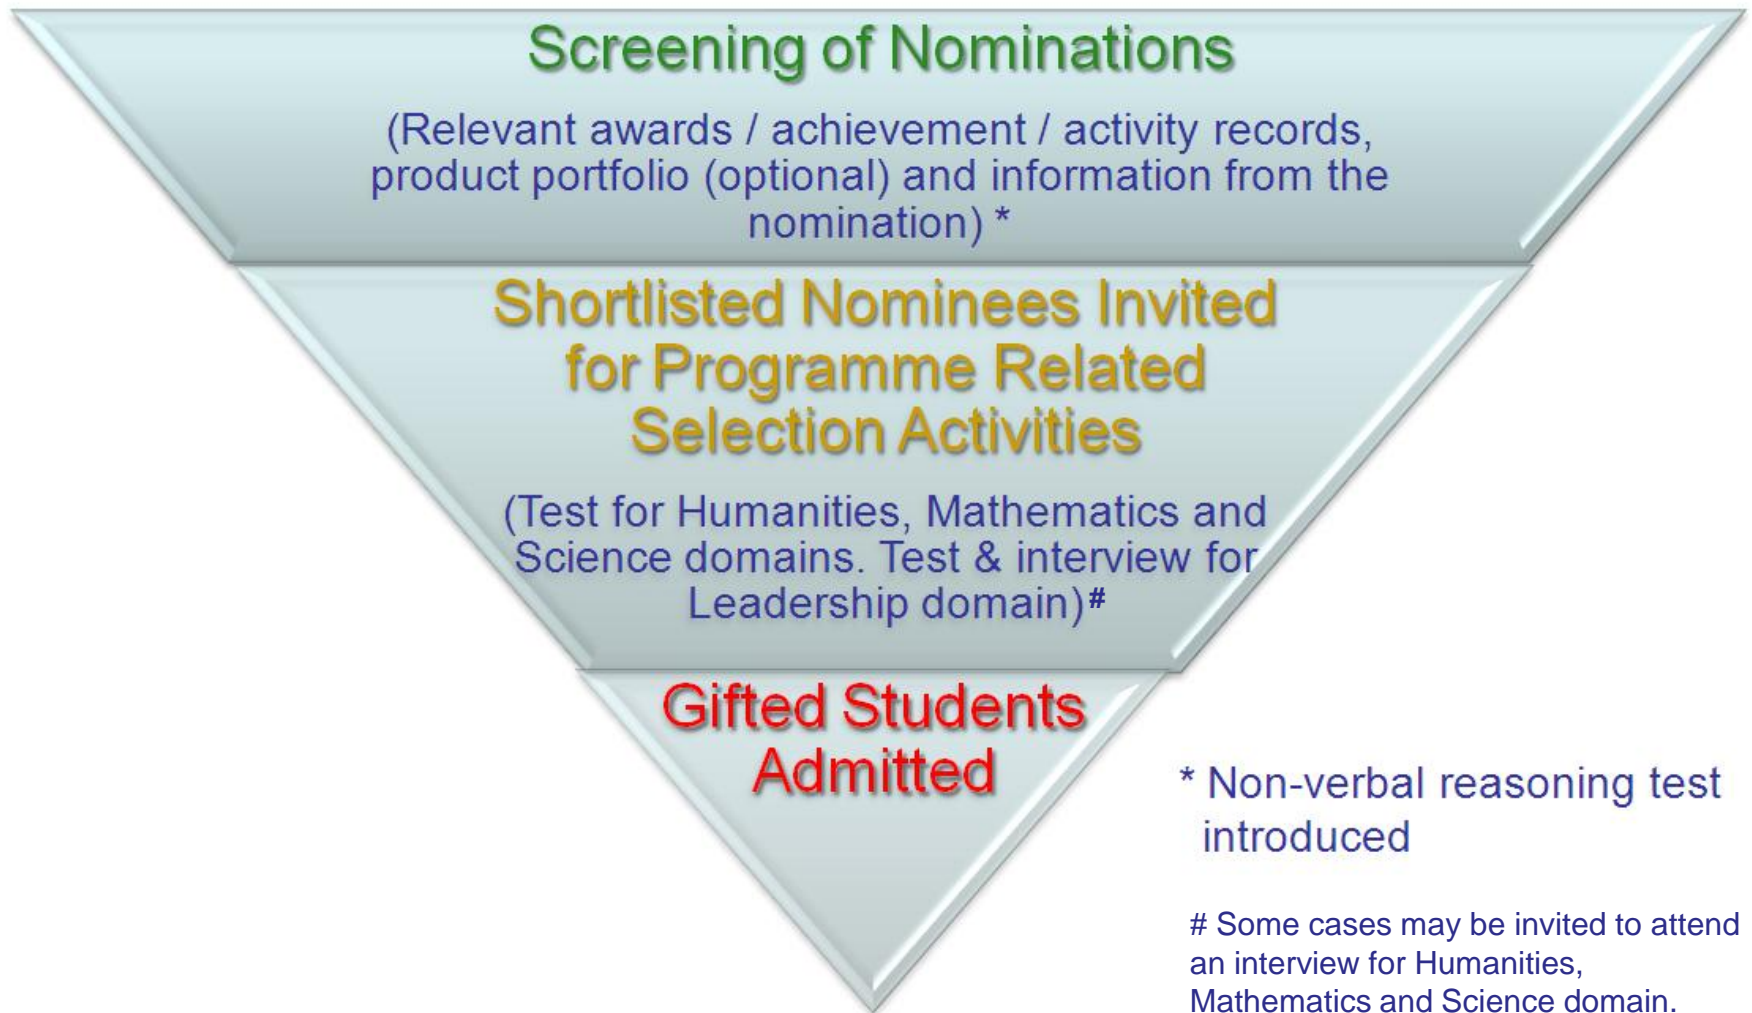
Screening of Nominations

(Relevant awards / achievement / activity records, product portfolio (optional) and information from the nomination) *

Shortlisted Nominees Invited for Programme Related Selection Activities

(Test for Humanities, Mathematics and Science domains. Test & interview for Leadership domain)#

Gifted Students Admitted

* Non-verbal reasoning test introduced

# Some cases may be invited to attend an interview for Humanities, Mathematics and Science domain.